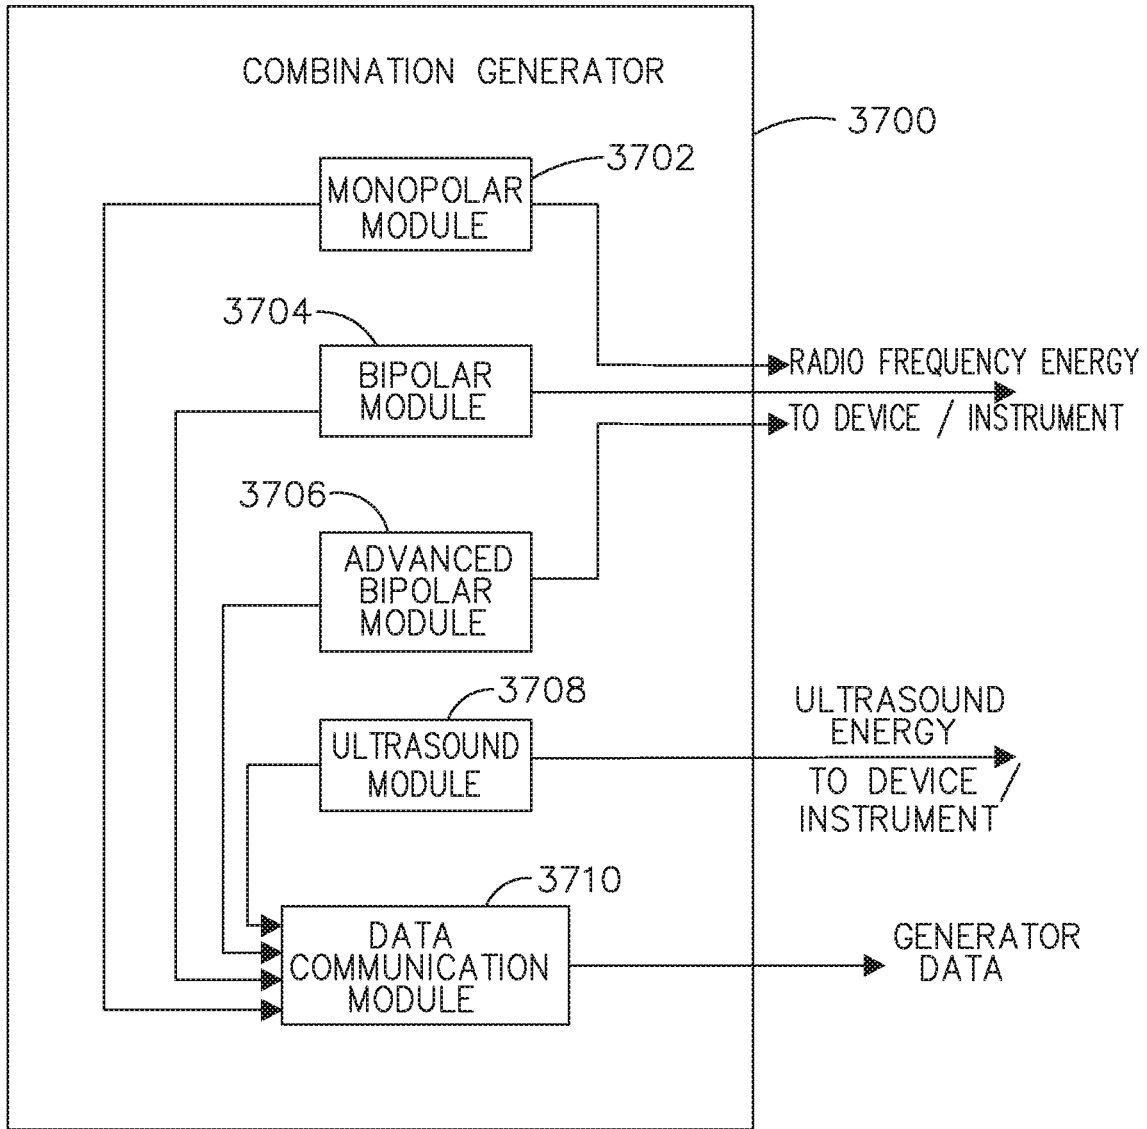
COMBINATION GENERATOR

3700

3702

MONOPOLAR MODULE

3704

BIPOLAR MODULE

RADIO FREQUENCY ENERGY

TO DEVICE / INSTRUMENT

3706

ADVANCED BIPOLAR MODULE

3708

ULTRASOUND MODULE

ULTRASOUND ENERGY

TO DEVICE / INSTRUMENT

3710

DATA COMMUNICATION MODULE

GENERATOR DATA